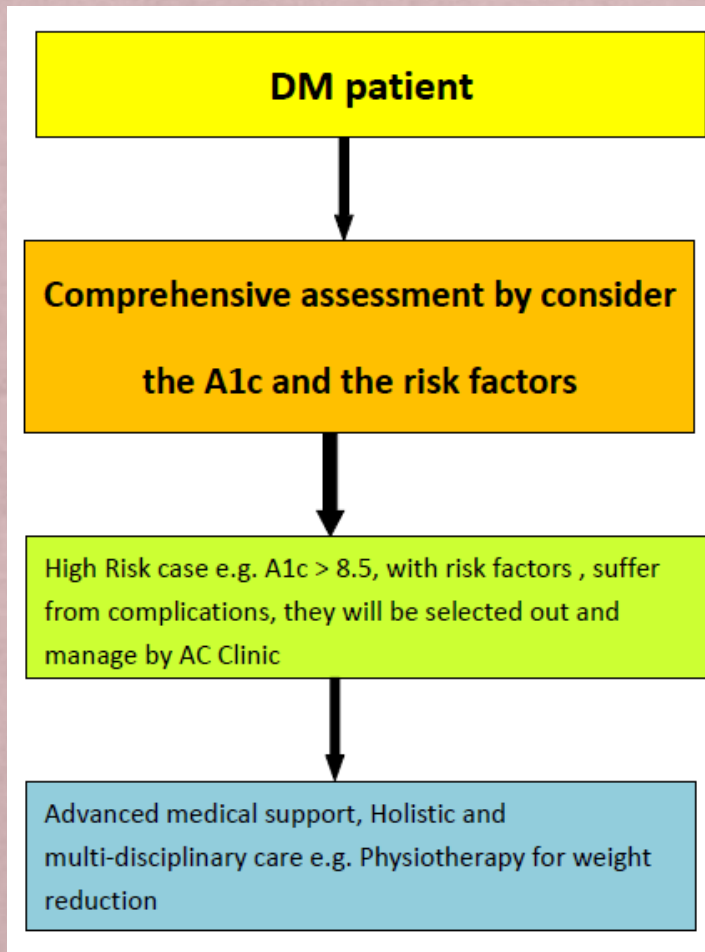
DM patient

Comprehensive assessment by consider the A1c and the risk factors

High Risk case e.g. A1c > 8.5, with risk factors , suffer from complications, they will be selected out and manage by AC Clinic

Advanced medical support, Holistic and multi-disciplinary care e.g. Physiotherapy for weight reduction